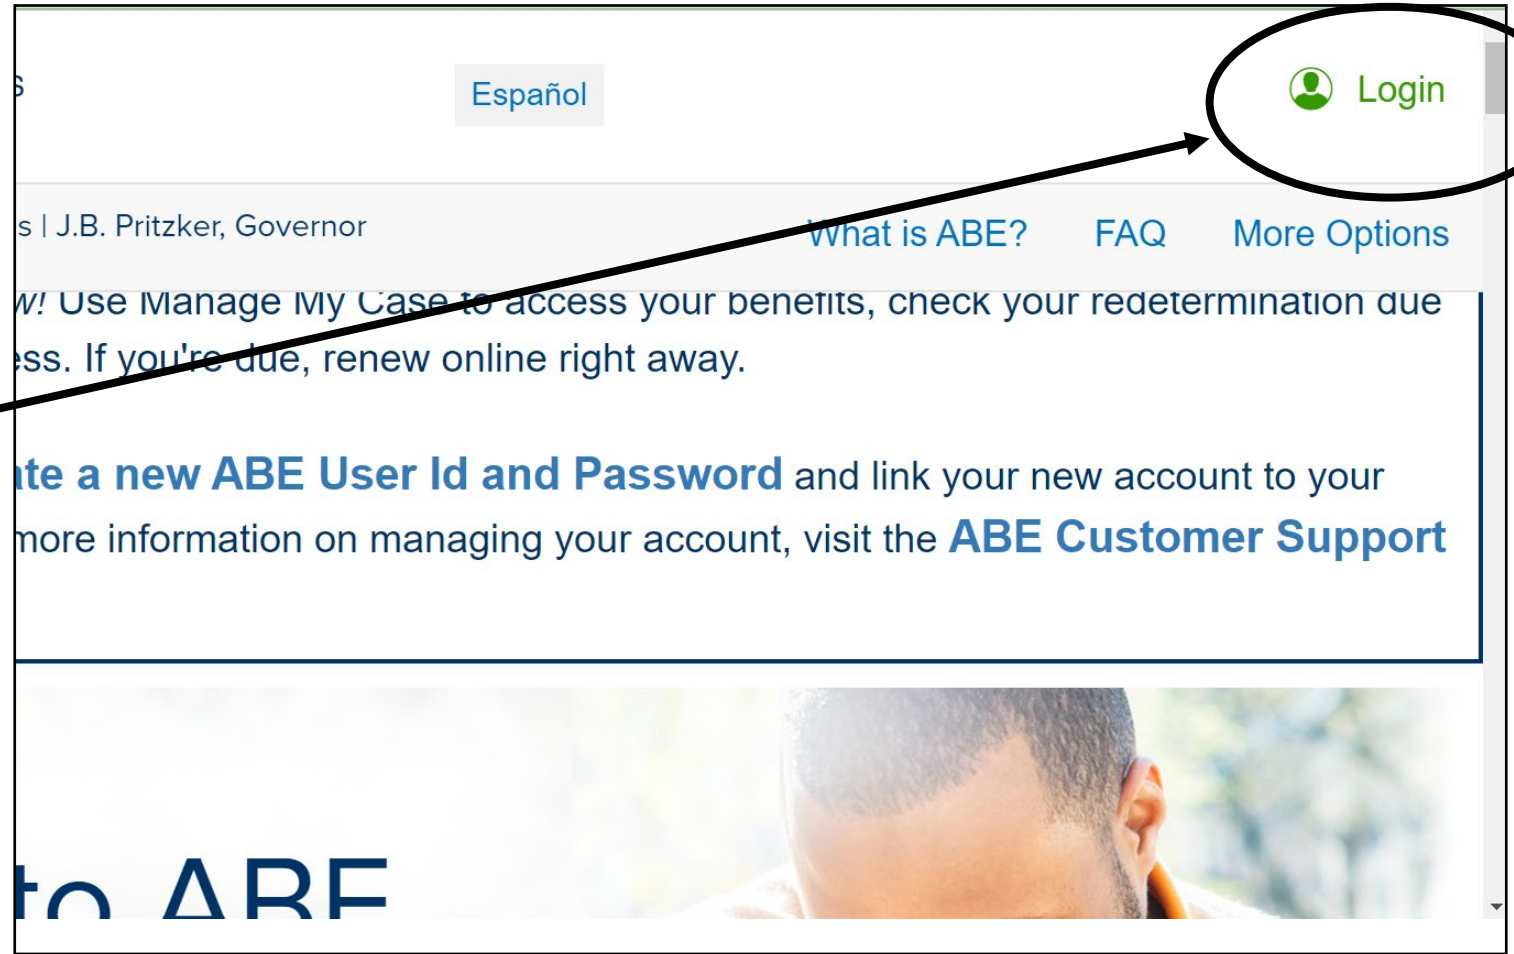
s

Español

Login

s | J.B. Pritzker, Governor

What is ABE? FAQ More Options

w! Use Manage My Case to access your benefits, check your redetermination due ess. If you're due, renew online right away.

ate a new ABE User Id and Password and link your new account to your more information on managing your account, visit the ABE Customer Support

to ABE